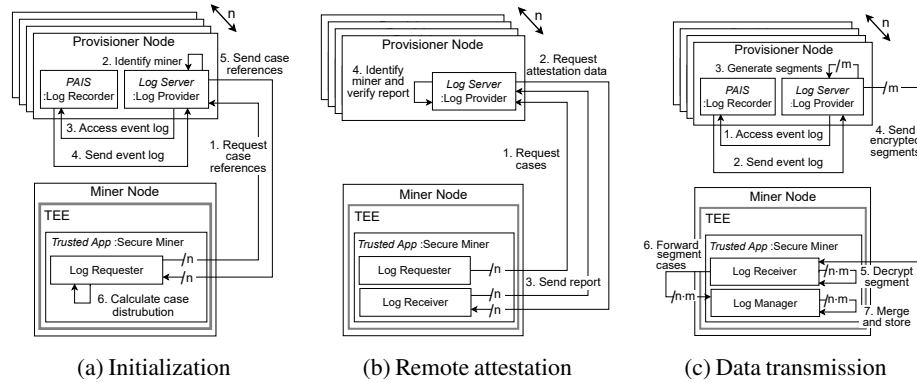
n

Provisioner Node

2. Identify miner

5. Send case references

*PAIS* :Log Recorder

*Log Server* :Log Provider

3. Access event log

4. Send event log

1. Request case references

Miner Node

TEE

*Trusted App* :Secure Miner

Log Requester

n

n

6. Calculate case distrubution

(a) Initialization

n

Provisioner Node

2. Request attestation data

4. Identify miner and verify report

*Log Server* :Log Provider

1. Request cases

Miner Node

TEE

*Trusted App* :Secure Miner

Log Requester

n

Log Receiver

n

3. Send report

n

(b) Remote attestation

n

Provisioner Node

3. Generate segments

m

*PAIS* :Log Recorder

*Log Server* :Log Provider

m

1. Access event log

2. Send event log

4. Send encrypted segments

Miner Node

TEE

6. Forward segment cases

*Trusted App* :Secure Miner

Log Receiver

n·m

5. Decrypt segment

n·m

Log Manager

n·m

7. Merge and store

(c) Data transmission